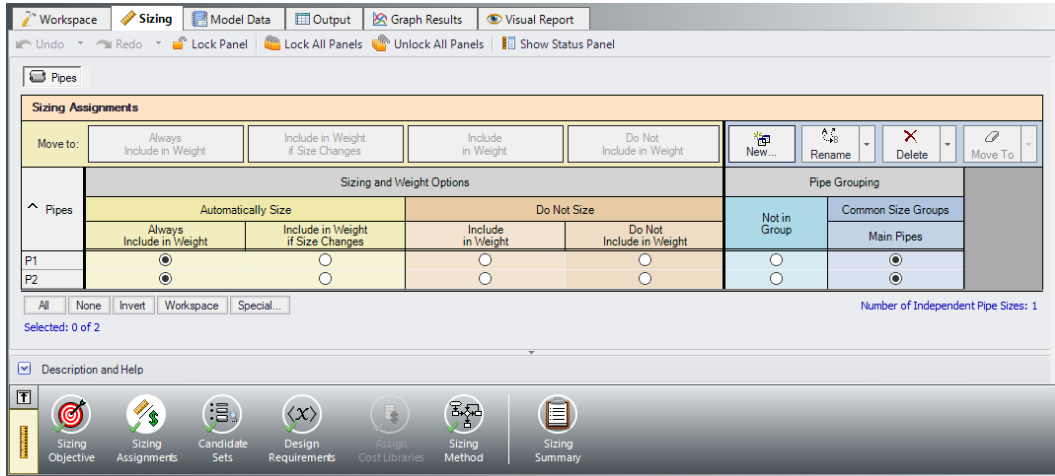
Workspace | Sizing | Model Data | Output | Graph Results | Visual Report

Undo | Redo | Lock Panel | Lock All Panels | Unlock All Panels | Show Status Panel

Pipes

Sizing Assignments

Move to: | Always Include in Weight | Include in Weight if Size Changes | Include in Weight | Do Not Include in Weight

New... | Rename | Delete | Move To

| Pipes | Sizing and Weight Options | | | | Pipe Grouping | |
|---|---|---|---|---|---|---|
| | Automatically Size | | Do Not Size | | Not in Group | Common Size Groups |
| | Always Include in Weight | Include in Weight if Size Changes | Include in Weight | Do Not Include in Weight | | Main Pipes |
| P1 | ◉ | ○ | ○ | ○ | ○ | ◉ |
| P2 | ◉ | ○ | ○ | ○ | ○ | ◉ |

All | None | Invert | Workspace | Special...

Number of Independent Pipe Sizes: 1

Selected: 0 of 2

Description and Help

Sizing Objective | Sizing Assignments | Candidate Sets | Design Requirements | Assign Cost Libraries | Sizing Method | Sizing Summary